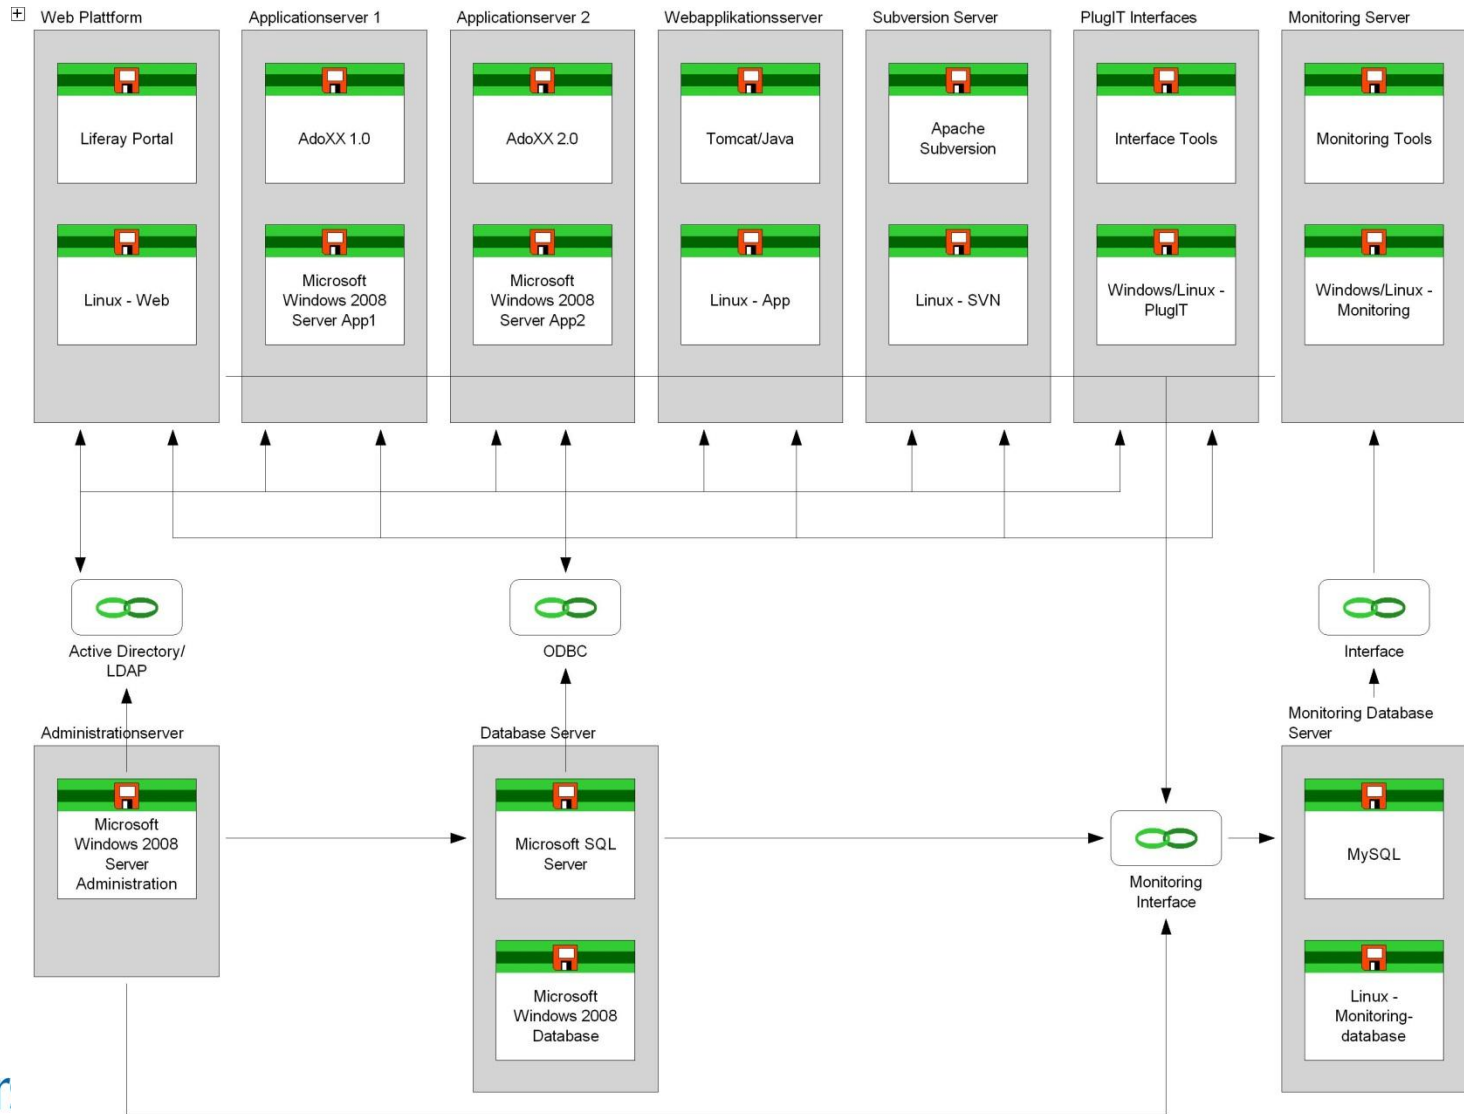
Web Plattform
Liferay Portal
Linux - Web

Applicationserver 1
AdoXX 1.0
Microsoft Windows 2008 Server App1

Applicationserver 2
AdoXX 2.0
Microsoft Windows 2008 Server App2

Webapplikationsserver
Tomcat/Java
Linux - App

Subversion Server
Apache Subversion
Linux - SVN

PlugIT Interfaces
Interface Tools
Windows/Linux - PlugIT

Monitoring Server
Monitoring Tools
Windows/Linux - Monitoring

Active Directory/ LDAP

ODBC

Interface

Administrationserver
Microsoft Windows 2008 Server Administration

Database Server
Microsoft SQL Server
Microsoft Windows 2008 Database

Monitoring Interface

Monitoring Database Server
MySQL
Linux - Monitoring-database